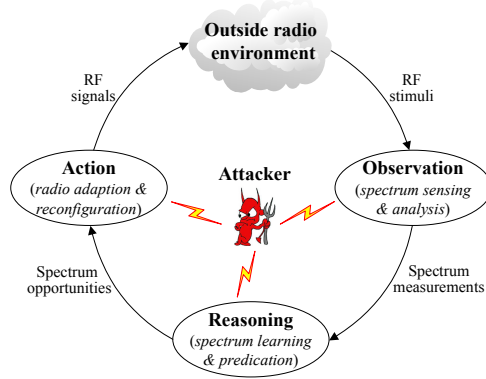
Outside radio environment

RF signals

RF stimuli

Action
(radio adaption & reconfiguration)

Attacker

Observation
(spectrum sensing & analysis)

Spectrum opportunities

Spectrum measurements

Reasoning
(spectrum learning & predication)